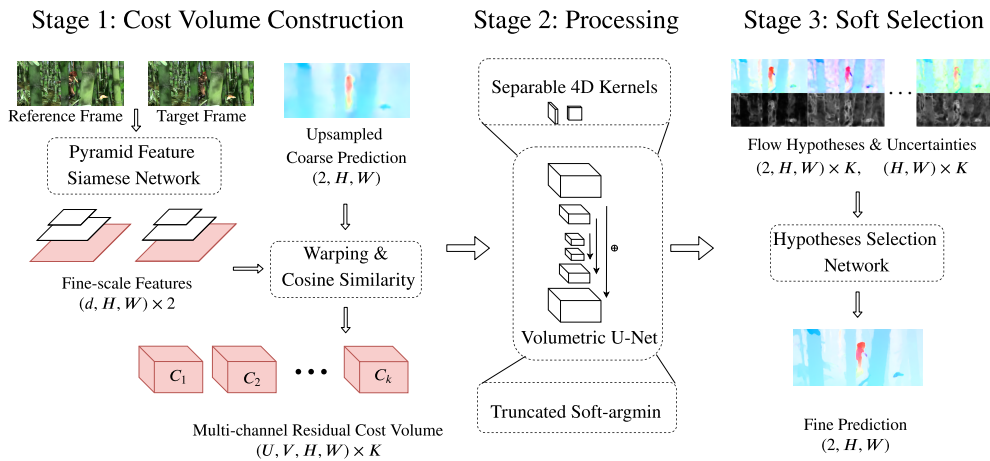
Stage 1: Cost Volume Construction

Stage 2: Processing

Stage 3: Soft Selection

Reference Frame

Target Frame

Pyramid Feature Siamese Network

Upsampled Coarse Prediction $(2, H, W)$

Fine-scale Features $(d, H, W) \times 2$

Warping & Cosine Similarity

$C_1$ $C_2$ $\cdots$ $C_k$

Multi-channel Residual Cost Volume $(U, V, H, W) \times K$

Separable 4D Kernels

$\oplus$

Volumetric U-Net

Truncated Soft-argmin

Flow Hypotheses & Uncertainties $(2, H, W) \times K$, $(H, W) \times K$

Hypotheses Selection Network

Fine Prediction $(2, H, W)$